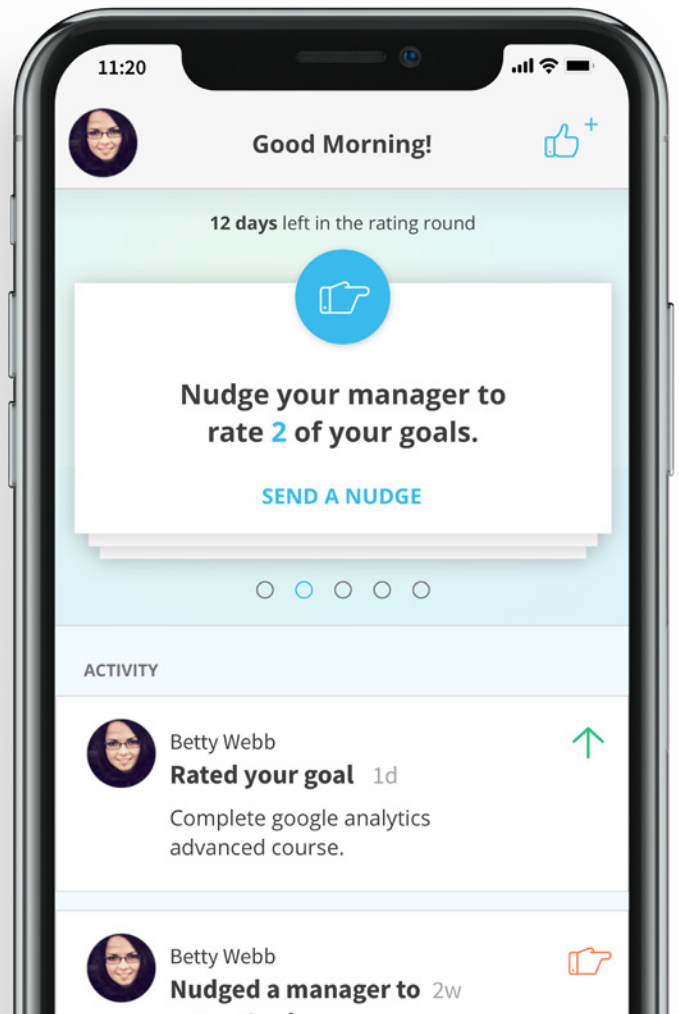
11:20

Good Morning!

+

**12 days** left in the rating round

Nudge your manager to rate 2 of your goals.

SEND A NUDGE

ACTIVITY

Betty Webb
**Rated your goal** 1d
Complete google analytics advanced course.

Betty Webb
**Nudged a manager to** 2w